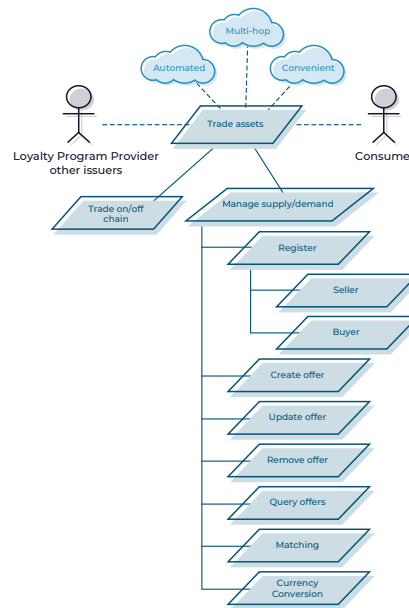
Multi-hop

Automated

Convenient

Trade assets

Loyalty Program Provider
other issuers

Consume

Trade on/off chain

Manage supply/demand

Register

Seller

Buyer

Create offer

Update offer

Remove offer

Query offers

Matching

Currency Conversion